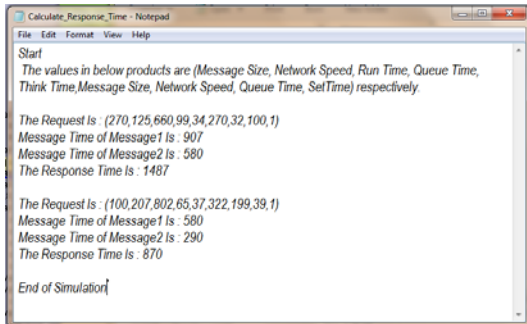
Calculate_Response_Time - Notepad
File Edit Format View Help
Start
The values in below products are (Message Size, Network Speed, Run Time, Queue Time, Think Time,Message Size, Network Speed, Queue Time, SetTime) respectively.

The Request Is : (270,125,660,99,34,270,32,100,1)
Message Time of Message1 Is : 907
Message Time of Message2 Is : 580
The Response Time Is : 1487

The Request Is : (100,207,802,65,37,322,199,39,1)
Message Time of Message1 Is : 580
Message Time of Message2 Is : 290
The Response Time Is : 870

End of Simulation